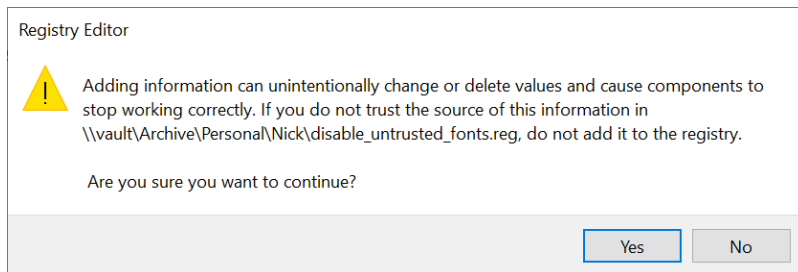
Registry Editor

Adding information can unintentionally change or delete values and cause components to stop working correctly. If you do not trust the source of this information in \\vault\Archive\Personal\Nick\disable_untrusted_fonts.reg, do not add it to the registry.

Are you sure you want to continue?

Yes
No